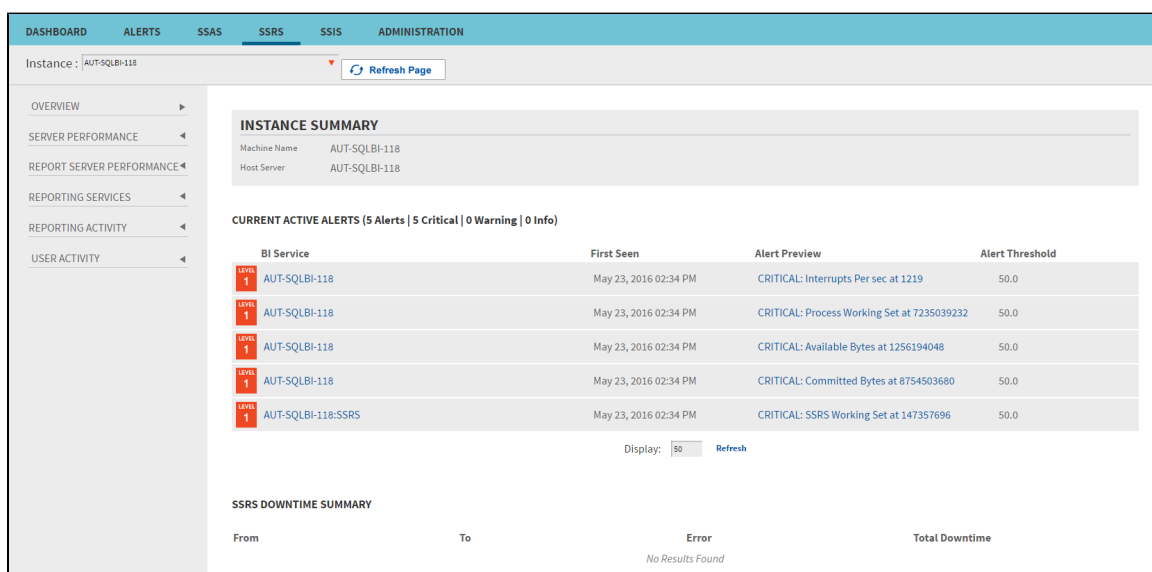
DASHBOARD ALERTS SSAS SSRS SSIS ADMINISTRATION

Instance : AUT-SQLBI-118

Refresh Page

OVERVIEW

SERVER PERFORMANCE

REPORT SERVER PERFORMANCE

REPORTING SERVICES

REPORTING ACTIVITY

USER ACTIVITY

INSTANCE SUMMARY

Machine Name AUT-SQLBI-118

Host Server AUT-SQLBI-118

CURRENT ACTIVE ALERTS (5 Alerts | 5 Critical | 0 Warning | 0 Info)

| BI Service | First Seen | Alert Preview | Alert Threshold |
|---|---|---|---|
| LEVEL 1 AUT-SQLBI-118 | May 23, 2016 02:34 PM | CRITICAL: Interrupts Per sec at 1219 | 50.0 |
| LEVEL 1 AUT-SQLBI-118 | May 23, 2016 02:34 PM | CRITICAL: Process Working Set at 7235039232 | 50.0 |
| LEVEL 1 AUT-SQLBI-118 | May 23, 2016 02:34 PM | CRITICAL: Available Bytes at 1256194048 | 50.0 |
| LEVEL 1 AUT-SQLBI-118 | May 23, 2016 02:34 PM | CRITICAL: Committed Bytes at 8754503680 | 50.0 |
| LEVEL 1 AUT-SQLBI-118:SSRS | May 23, 2016 02:34 PM | CRITICAL: SSRS Working Set at 147357696 | 50.0 |

Display: 50 Refresh

SSRS DOWNTIME SUMMARY

| From | To | Error | Total Downtime |
|---|---|---|---|
| | | No Results Found | |